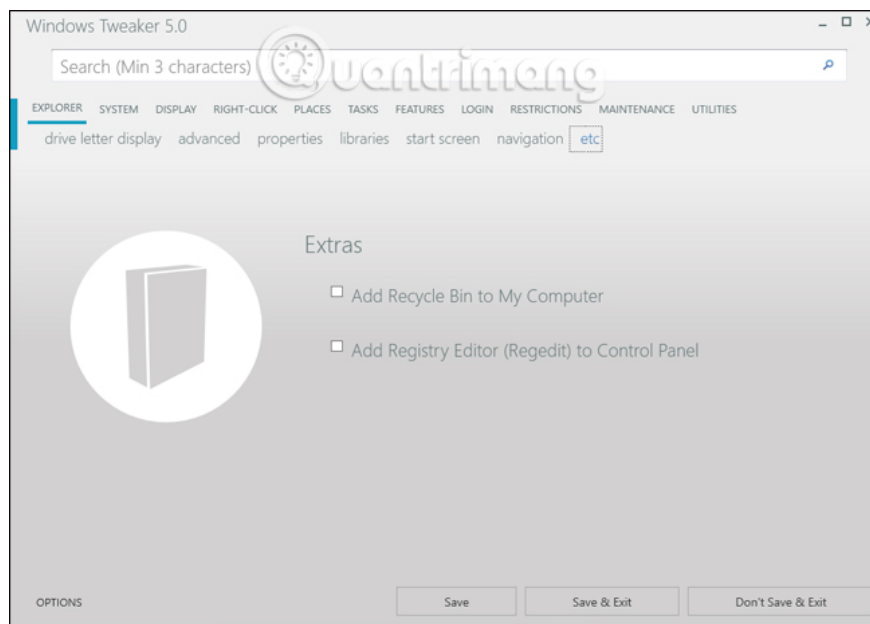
Windows Tweaker 5.0

Search (Min 3 characters)

Quantrimang

EXPLORER SYSTEM DISPLAY RIGHT-CLICK PLACES TASKS FEATURES LOGIN RESTRICTIONS MAINTENANCE UTILITIES

drive letter display advanced properties libraries start screen navigation etc

Extras

Add Recycle Bin to My Computer

Add Registry Editor (Regedit) to Control Panel

OPTIONS

Save

Save & Exit

Don't Save & Exit